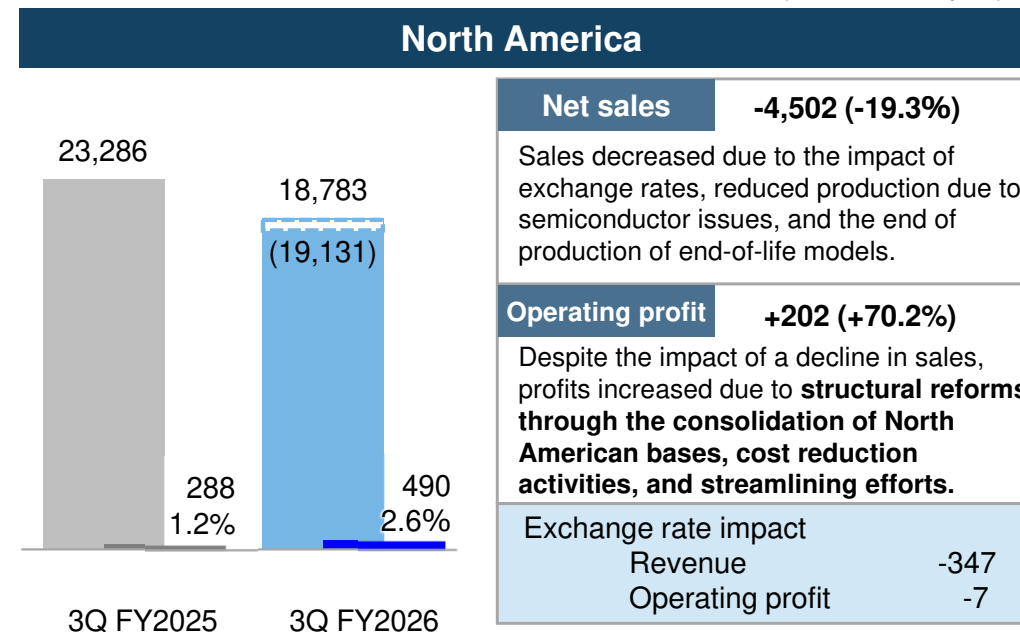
North America

23,286

18,783

(19,131)

288
1.2%

490
2.6%

3Q FY2025

3Q FY2026

Net sales -4,502 (-19.3%)

Sales decreased due to the impact of exchange rates, reduced production due to semiconductor issues, and the end of production of end-of-life models.

Operating profit +202 (+70.2%)

Despite the impact of a decline in sales, profits increased due to **structural reforms through the consolidation of North American bases, cost reduction activities, and streamlining efforts.**

Exchange rate impact
Revenue -347
Operating profit -7